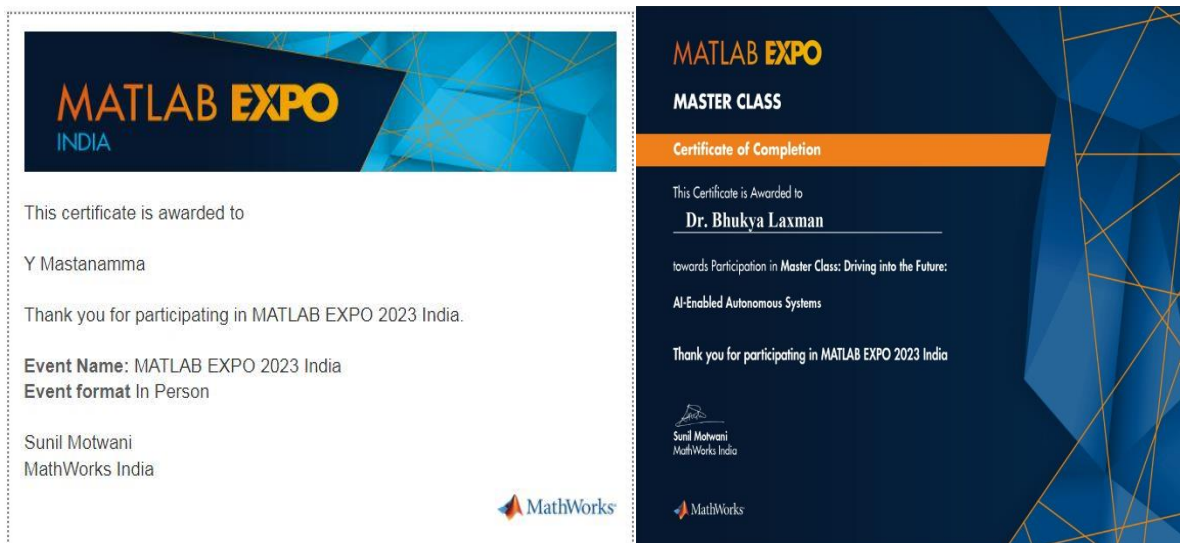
MATLAB EXPO
INDIA

This certificate is awarded to

Y Mastanamma

Thank you for participating in MATLAB EXPO 2023 India.

**Event Name:** MATLAB EXPO 2023 India
**Event format** In Person

Sunil Motwani
MathWorks India

MathWorks

MATLAB EXPO

MASTER CLASS

Certificate of Completion

This Certificate is Awarded to

Dr. Bhukya Laxman

towards Participation in Master Class: Driving into the Future:

AI-Enabled Autonomous Systems

Thank you for participating in MATLAB EXPO 2023 India

Sunil Motwani
MathWorks India

MathWorks